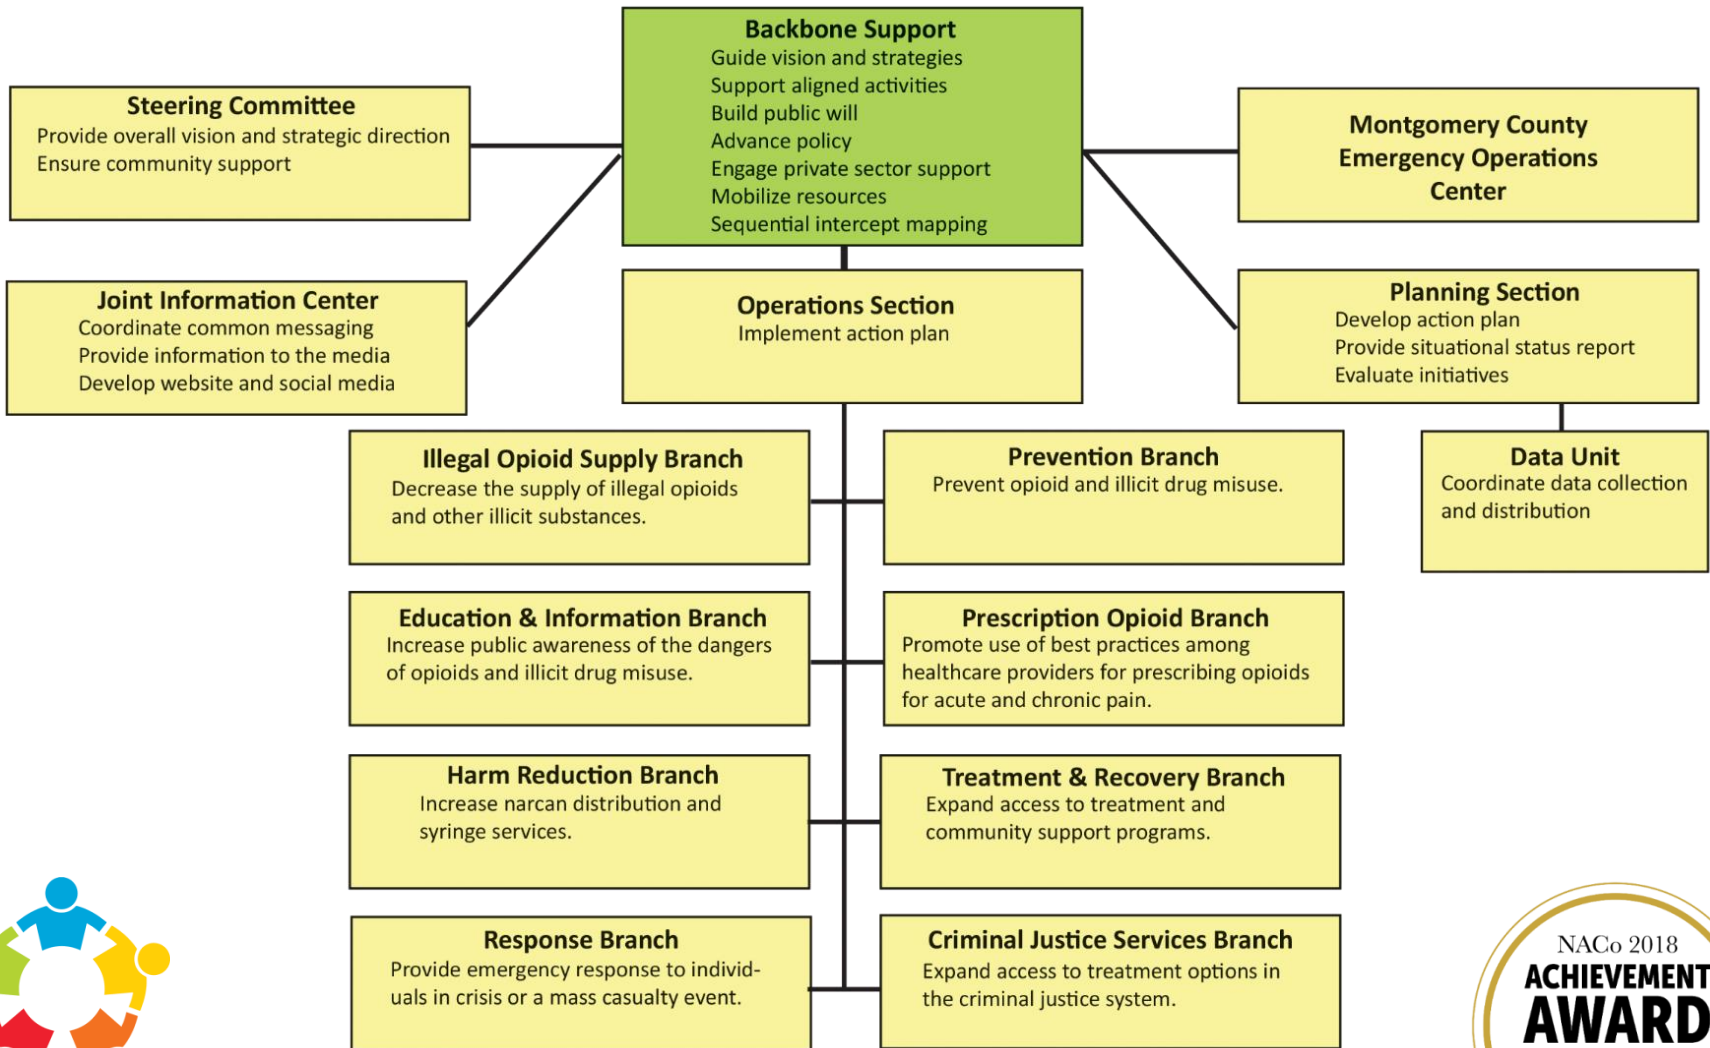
Backbone Support
Guide vision and strategies
Support aligned activities
Build public will
Advance policy
Engage private sector support
Mobilize resources
Sequential intercept mapping

Steering Committee
Provide overall vision and strategic direction
Ensure community support

Montgomery County Emergency Operations Center

Joint Information Center
Coordinate common messaging
Provide information to the media
Develop website and social media

Operations Section
Implement action plan

Planning Section
Develop action plan
Provide situational status report
Evaluate initiatives

Illegal Opioid Supply Branch
Decrease the supply of illegal opioids and other illicit substances.

Prevention Branch
Prevent opioid and illicit drug misuse.

Data Unit
Coordinate data collection and distribution

Education & Information Branch
Increase public awareness of the dangers of opioids and illicit drug misuse.

Prescription Opioid Branch
Promote use of best practices among healthcare providers for prescribing opioids for acute and chronic pain.

Harm Reduction Branch
Increase narcan distribution and syringe services.

Treatment & Recovery Branch
Expand access to treatment and community support programs.

Response Branch
Provide emergency response to individuals in crisis or a mass casualty event.

Criminal Justice Services Branch
Expand access to treatment options in the criminal justice system.

NACo 2018
ACHIEVEMENT
AWARD